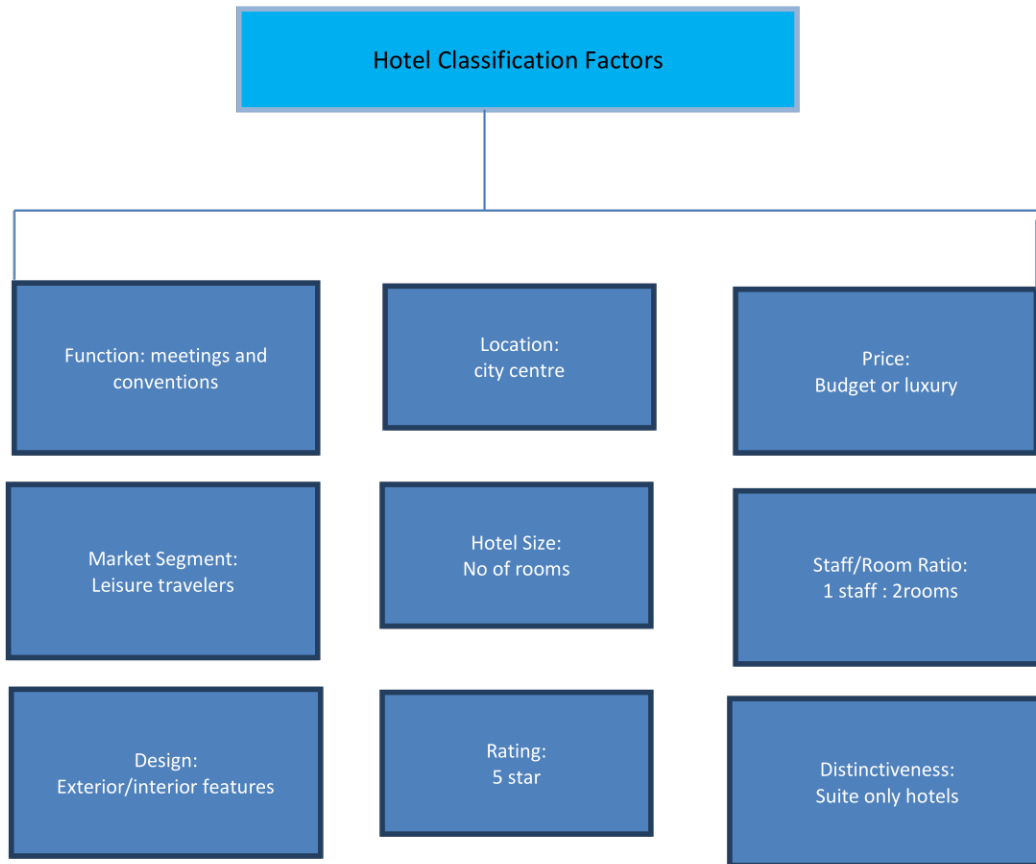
Hotel Classification Factors

Function: meetings and conventions

Location: city centre

Price: Budget or luxury

Market Segment: Leisure travelers

Hotel Size: No of rooms

Staff/Room Ratio: 1 staff : 2rooms

Design: Exterior/interior features

Rating: 5 star

Distinctiveness: Suite only hotels